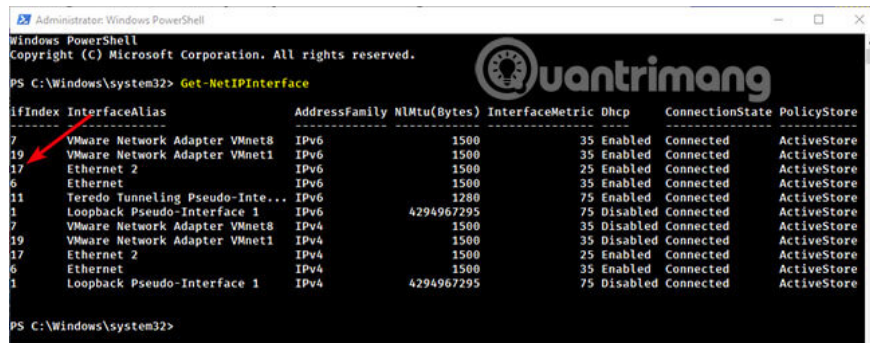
Administrator: Windows PowerShell

Windows PowerShell
Copyright (C) Microsoft Corporation. All rights reserved.

PS C:\Windows\system32> Get-NetIPInterface

uantrimang

| ifIndex | InterfaceAlias | AddressFamily | NlMtu(Bytes) | InterfaceMetric | Dhcp | ConnectionState | PolicyStore |
|---|---|---|---|---|---|---|---|
| 7 | VMware Network Adapter VMnet8 | IPv6 | 1500 | 35 | Enabled | Connected | ActiveStore |
| 19 | VMware Network Adapter VMnet1 | IPv6 | 1500 | 35 | Enabled | Connected | ActiveStore |
| 17 | Ethernet 2 | IPv6 | 1500 | 25 | Enabled | Connected | ActiveStore |
| 6 | Ethernet | IPv6 | 1500 | 35 | Enabled | Connected | ActiveStore |
| 11 | Teredo Tunneling Pseudo-Inte... | IPv6 | 1280 | 75 | Enabled | Connected | ActiveStore |
| 1 | Loopback Pseudo-Interface 1 | IPv6 | 4294967295 | 75 | Disabled | Connected | ActiveStore |
| 7 | VMware Network Adapter VMnet8 | IPv4 | 1500 | 35 | Disabled | Connected | ActiveStore |
| 19 | VMware Network Adapter VMnet1 | IPv4 | 1500 | 35 | Disabled | Connected | ActiveStore |
| 17 | Ethernet 2 | IPv4 | 1500 | 25 | Enabled | Connected | ActiveStore |
| 6 | Ethernet | IPv4 | 1500 | 35 | Enabled | Connected | ActiveStore |
| 1 | Loopback Pseudo-Interface 1 | IPv4 | 4294967295 | 75 | Disabled | Connected | ActiveStore |

PS C:\Windows\system32>